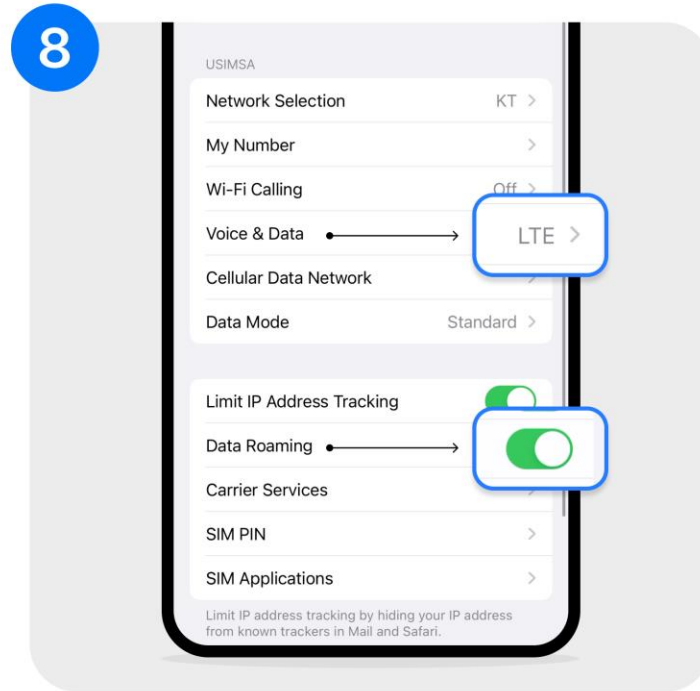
8

USIMSA

Network Selection KT >

My Number >

Wi-Fi Calling Off >

Voice & Data LTE >

Cellular Data Network >

Data Mode Standard >

Limit IP Address Tracking

Data Roaming

Carrier Services >

SIM PIN >

SIM Applications >

Limit IP address tracking by hiding your IP address from known trackers in Mail and Safari.